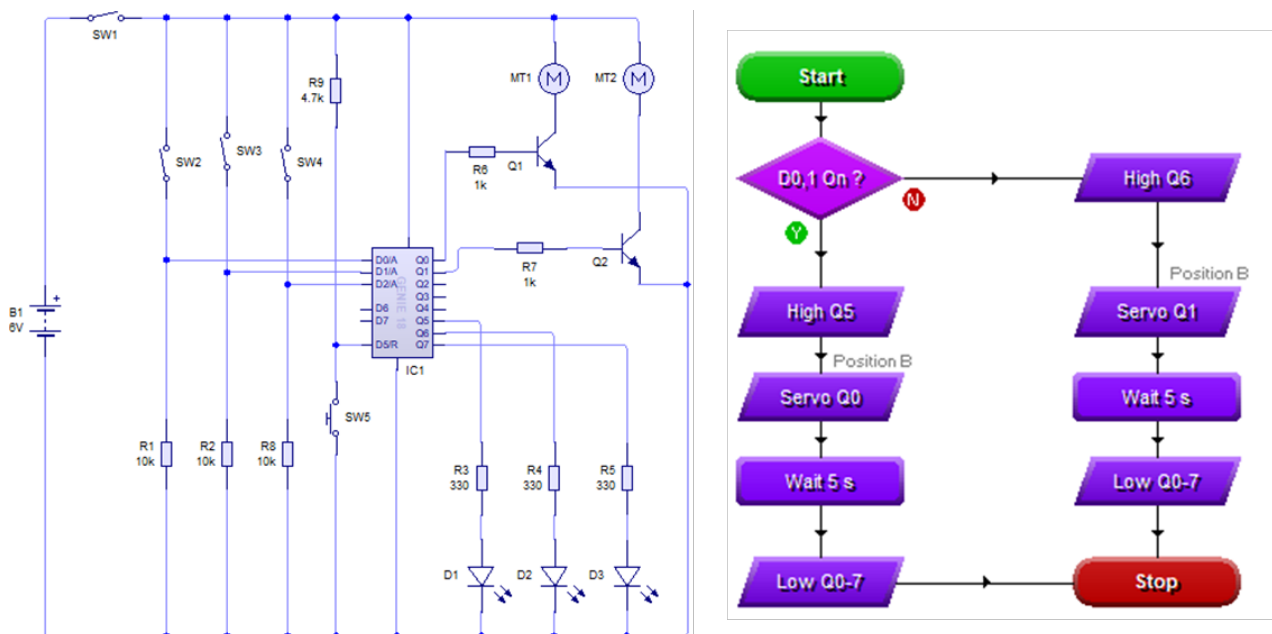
SW1
R9
4.7k
MT1
MT2
SW2
SW3
SW4
R6
1k
Q1
B1
6V
D0/A
D1/A
D2/A
D6
D7
D5/R
Q0
Q1
Q2
Q3
Q4
Q5
Q6
Q7
GENIE 18
IC1
R7
1k
Q2
SW5
R1
10k
R2
10k
R8
10k
R3
330
R4
330
R5
330
D1
D2
D3

Start
D0,1 On ?
N
Y
High Q6
Position B
High Q5
Servo Q1
Position B
Servo Q0
Wait 5 s
Wait 5 s
Low Q0-7
Low Q0-7
Stop